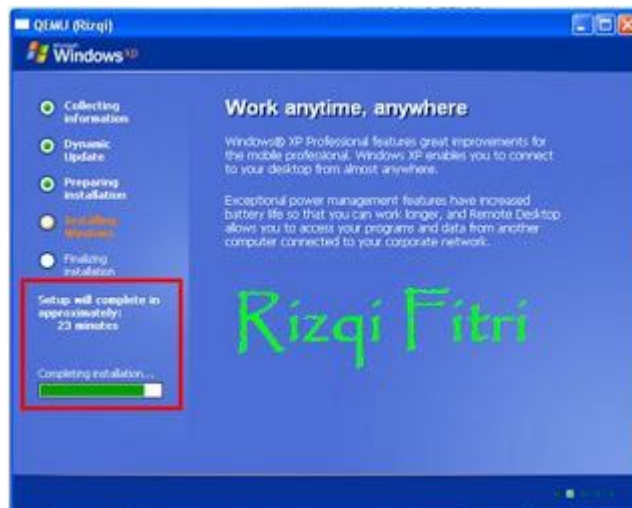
QEMU (Rizqi)

Windows XP

Collecting information

Dynamic Update

Preparing installation

Installing Windows

Finalizing installation

Setup will complete in approximately: 23 minutes

Completing installation...

Work anytime, anywhere

Windows® XP Professional features great improvements for the mobile professional. Windows XP enables you to connect to your desktop from almost anywhere.

Exceptional power management features have increased battery life so that you can work longer, and Remote Desktop allows you to access your programs and data from another computer connected to your corporate network.

Rizqi Fitri